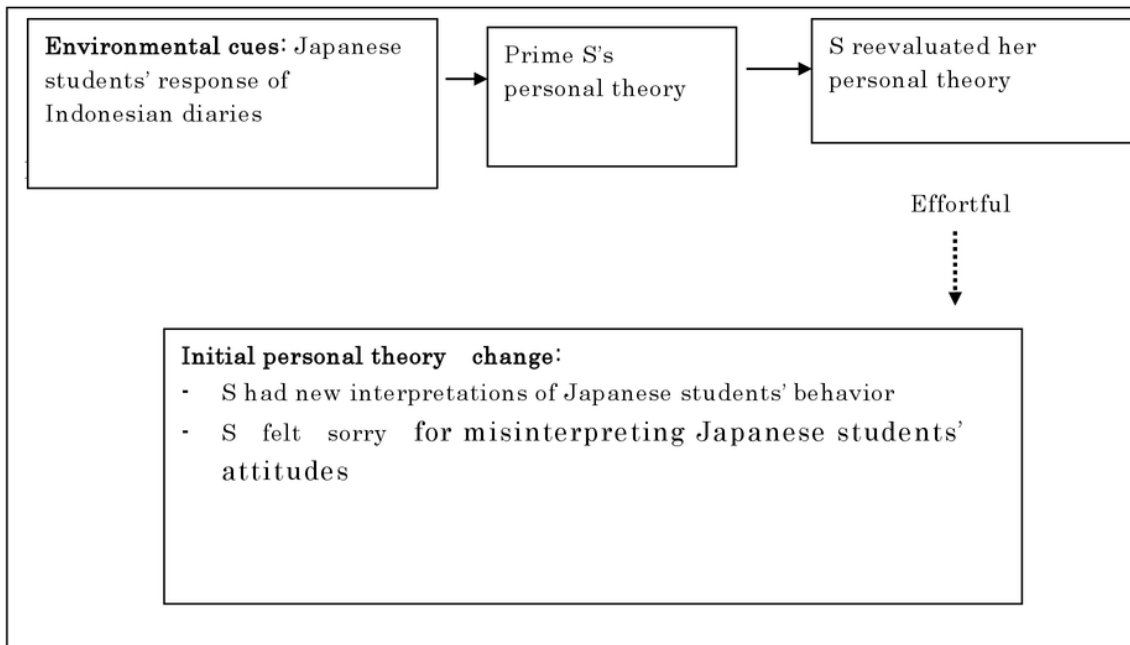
Environmental cues: Japanese students' response of Indonesian diaries

Prime S's personal theory

S reevaluated her personal theory

Effortful

Initial personal theory change:
- S had new interpretations of Japanese students' behavior
- S felt sorry for misinterpreting Japanese students' attitudes